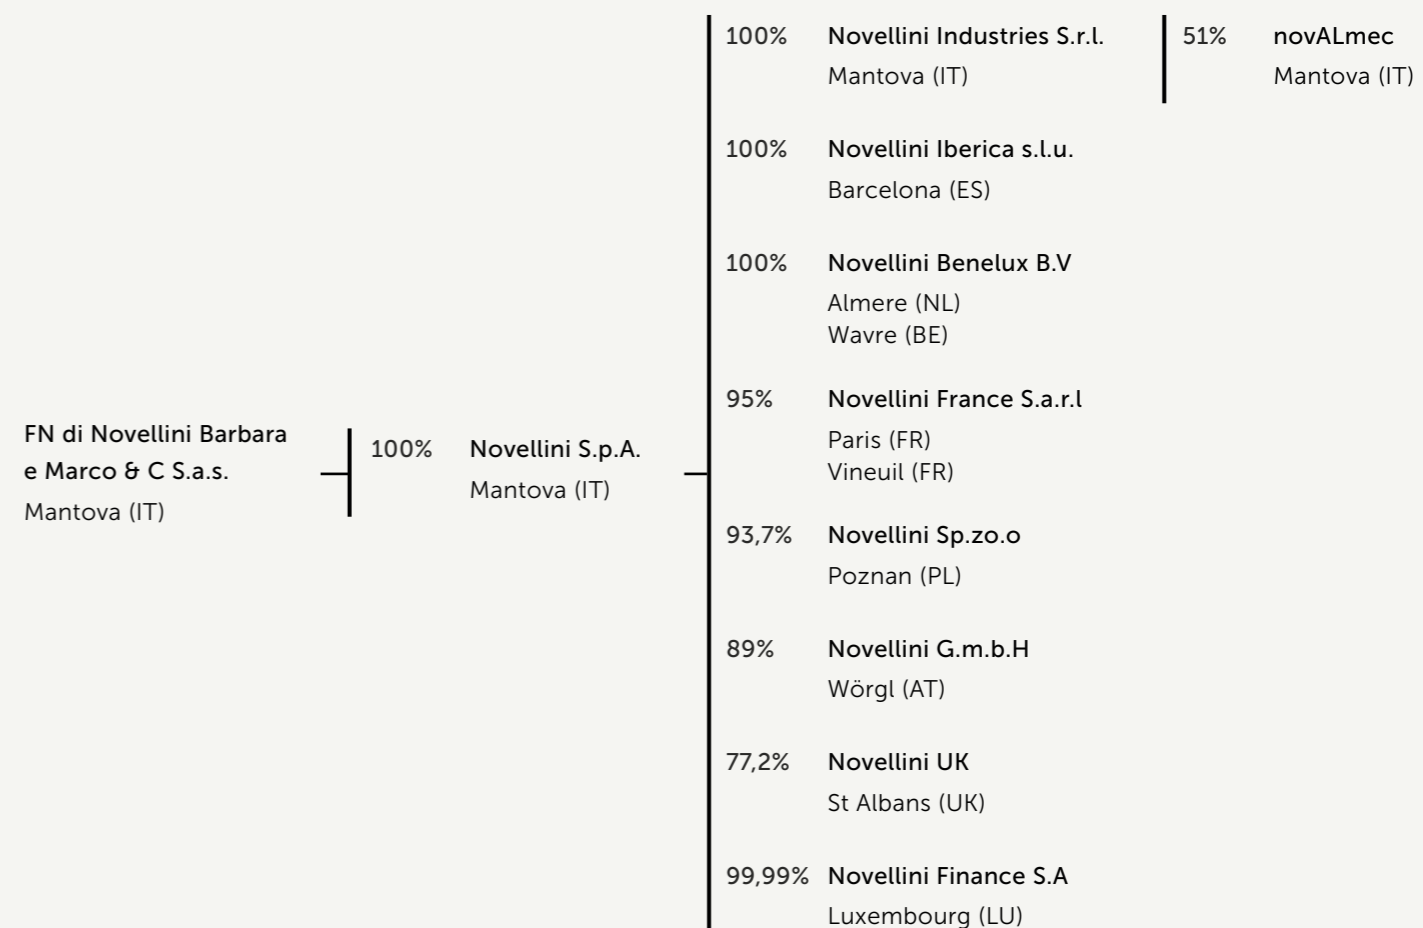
FN di Novellini Barbara e Marco & C S.a.s.
Mantova (IT)

100% Novellini S.p.A.
Mantova (IT)

100% Novellini Industries S.r.l.
Mantova (IT)

51% novALmec
Mantova (IT)

100% Novellini Iberica s.l.u.
Barcelona (ES)

100% Novellini Benelux B.V
Almere (NL)
Wavre (BE)

95% Novellini France S.a.r.l
Paris (FR)
Vineuil (FR)

93,7% Novellini Sp.zo.o
Poznan (PL)

89% Novellini G.m.b.H
Wörgl (AT)

77,2% Novellini UK
St Albans (UK)

99,99% Novellini Finance S.A
Luxembourg (LU)